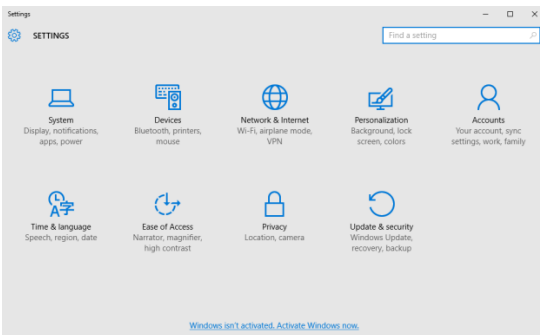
Settings

SETTINGS

Find a setting

System
Display, notifications, apps, power

Devices
Bluetooth, printers, mouse

Network & Internet
Wi-Fi, airplane mode, VPN

Personalization
Background, lock screen, colors

Accounts
Your account, sync settings, work, family

Time & language
Speech, region, date

Ease of Access
Narrator, magnifier, high contrast

Privacy
Location, camera

Update & security
Windows Update, recovery, backup

Windows isn't activated. Activate Windows now.